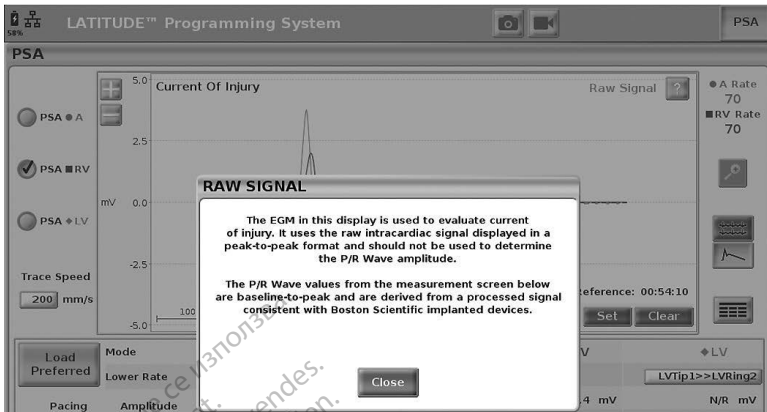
58%

LATITUDE™ Programming System

PSA

PSA

PSA ● A

PSA ■ RV

PSA ◆ LV

Trace Speed

200 mm/s

5.0

2.5

mV 0.0

-2.5

-5.0

Current Of Injury

Raw Signal ?

● A Rate 70

■ RV Rate 70

100

eference: 00:54:10

Set

Clear

RAW SIGNAL

The EGM in this display is used to evaluate current of injury. It uses the raw intracardiac signal displayed in a peak-to-peak format and should not be used to determine the P/R Wave amplitude.

The P/R Wave values from the measurement screen below are baseline-to-peak and are derived from a processed signal consistent with Boston Scientific implanted devices.

Close

Load Preferred

Mode

Lower Rate

Pacing

Amplitude

V

◆ LV

LVTip1>>LVRing2

.4 mV

N/R mV

се използва.

endes.

n.